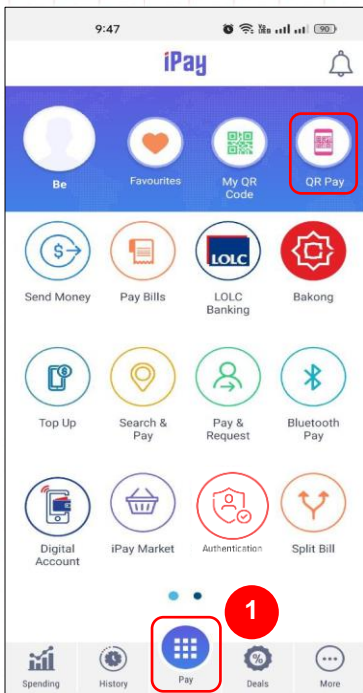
9:47

90

iPay

Be

Favourites

My QR Code

QR Pay

Send Money

Pay Bills

LOLC

LOLC Banking

Bakong

Top Up

Search & Pay

Pay & Request

Bluetooth Pay

Digital Account

iPay Market

Authentication

Split Bill

1

Spending

History

Pay

Deals

More